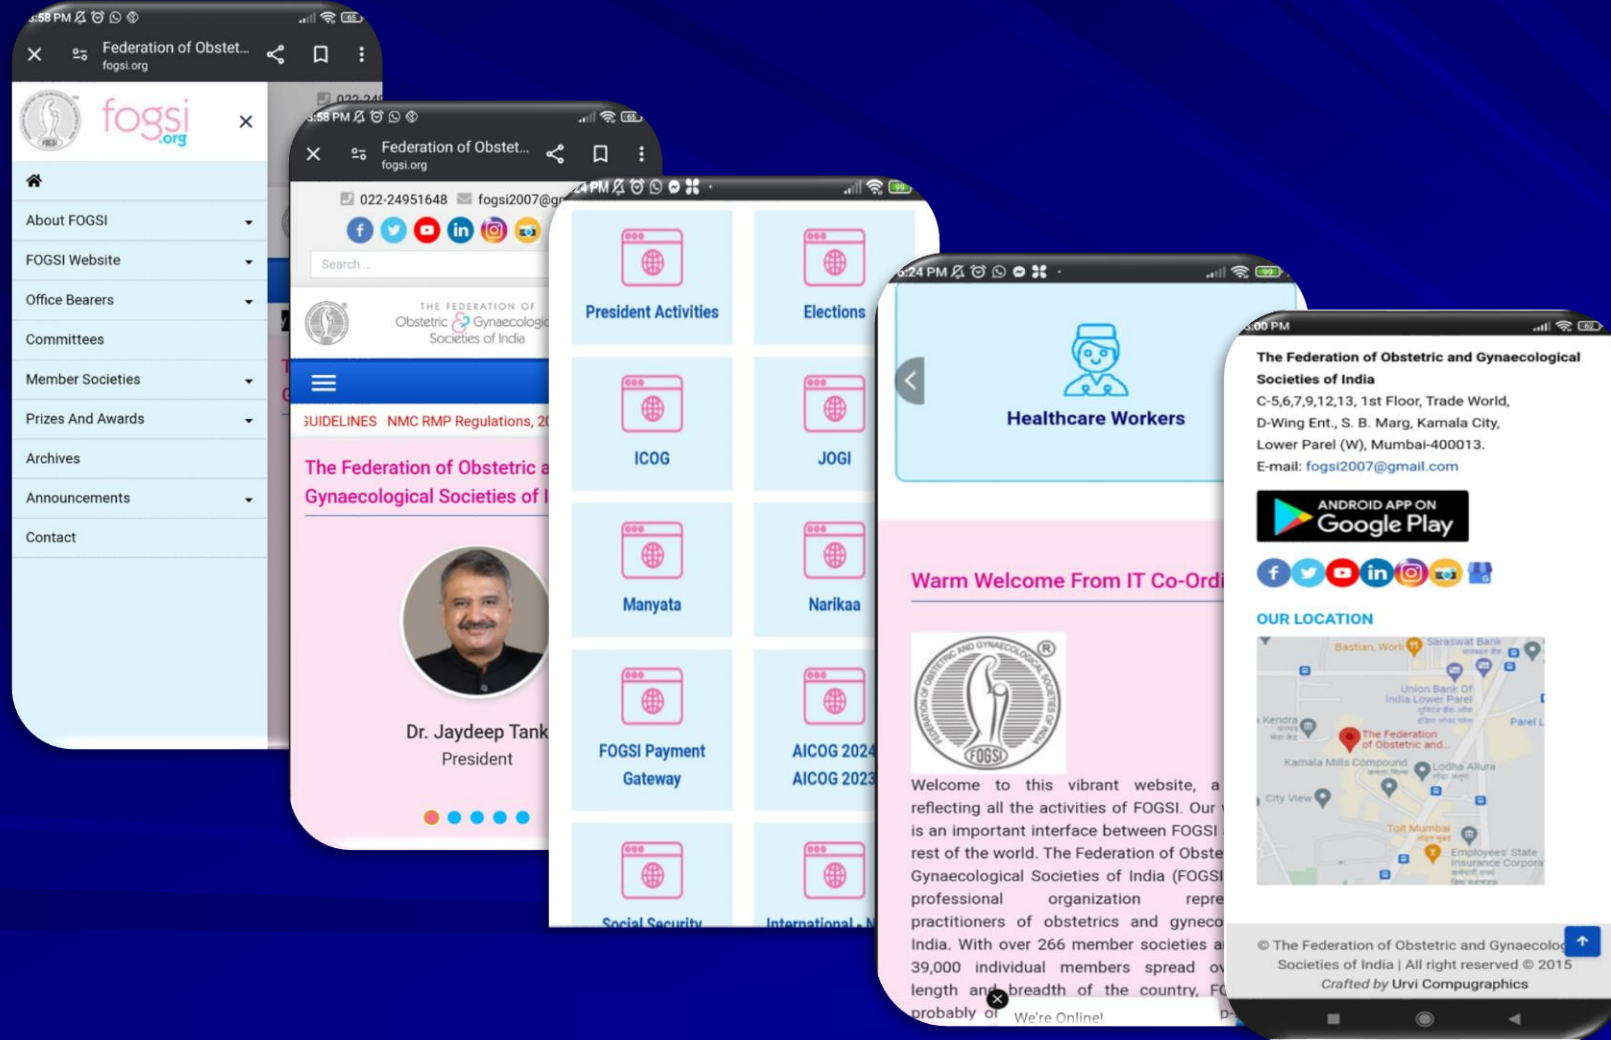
3:58 PM
Federation of Obstet...
fogsi.org

fogsi .org

About FOGSI
FOGSI Website
Office Bearers
Committees
Member Societies
Prizes And Awards
Archives
Announcements
Contact

3:58 PM
Federation of Obstet...
fogsi.org
022-24951648 fogsi2007@g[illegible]
Search ...
THE FEDERATION OF Obstetric & Gynaecologic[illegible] Societies of India
GUIDELINES NMC RMP Regulations, 2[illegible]
The Federation of Obstetric a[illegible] Gynaecological Societies of I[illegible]
Dr. Jaydeep Tank
President

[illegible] PM
President Activities
Elections
ICOG
JOGI
Manyata
Narikaa
FOGSI Payment Gateway
AICOG 2024 AICOG 2023
Social Security
International - N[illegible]

6:24 PM
Healthcare Workers
Warm Welcome From IT Co-Ordi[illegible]
FEDERATION OF OBSTETRIC AND GYNAECOLOGICAL SOCIETIES OF INDIA FOGSI
Welcome to this vibrant website, a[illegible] reflecting all the activities of FOGSI. Our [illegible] is an important interface between FOGSI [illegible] rest of the world. The Federation of Obste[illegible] Gynaecological Societies of India (FOGSI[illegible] professional organization repre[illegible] practitioners of obstetrics and gyneco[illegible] India. With over 266 member societies a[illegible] 39,000 individual members spread o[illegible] length and breadth of the country, F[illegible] probably o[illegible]
We're Online!

6:00 PM
The Federation of Obstetric and Gynaecological Societies of India
C-5,6,7,9,12,13, 1st Floor, Trade World, D-Wing Ent., S. B. Marg, Kamala City, Lower Parel (W), Mumbai-400013.
E-mail: fogsi2007@gmail.com
ANDROID APP ON Google Play
OUR LOCATION
Bastian, Worli
Saraswat Bank
Union Bank Of India Lower Parel
Kendra
Parel
The Federation of Obstetric and...
Kamala Mills Compound
Lodha Allura
City View
Toit Mumbai
Employees' State Insurance Corpora
© The Federation of Obstetric and Gynaecolo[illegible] Societies of India | All right reserved © 2015
Crafted by Urvi Compugraphics